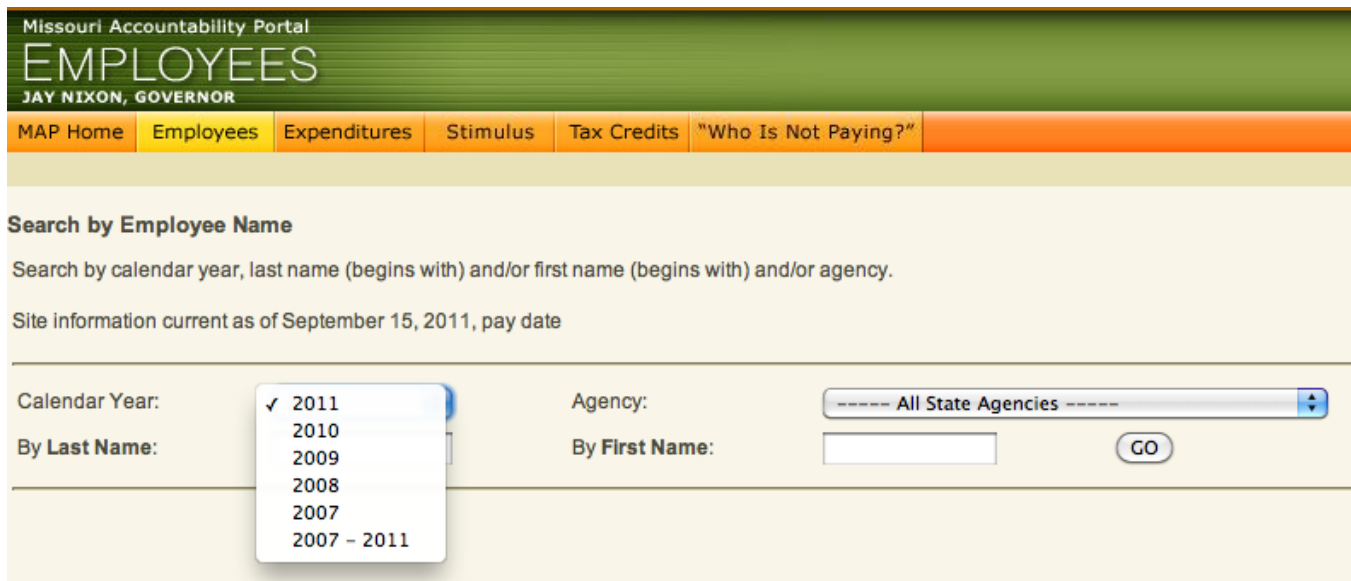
Missouri Accountability Portal
EMPLOYEES
JAY NIXON, GOVERNOR

MAP Home | Employees | Expenditures | Stimulus | Tax Credits | "Who Is Not Paying?"

Search by Employee Name

Search by calendar year, last name (begins with) and/or first name (begins with) and/or agency.

Site information current as of September 15, 2011, pay date

Calendar Year: ✓ 2011
2010
2009
2008
2007
2007 - 2011

Agency: ----- All State Agencies -----

By Last Name:

By First Name:

GO